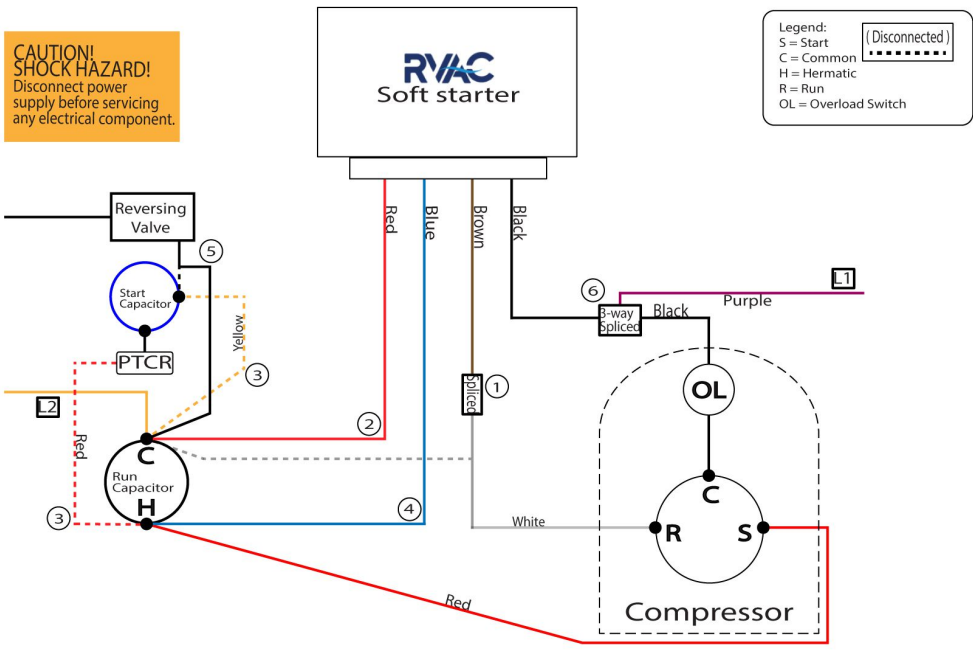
CAUTION!
SHOCK HAZARD!
Disconnect power supply before servicing any electrical component.

RVAC
Soft starter

Legend:
S = Start
C = Common
H = Hermatic
R = Run
OL = Overload Switch
( Disconnected )

Red
Blue
Brown
Black

Reversing Valve
5
Start Capacitor
Yellow
3
PTCR
L2
Red
2
C
Run Capacitor
H
3
4
1
Spliced
White
6
3-way Spliced
Black
Purple
L1
OL
C
R
S
Red
Compressor